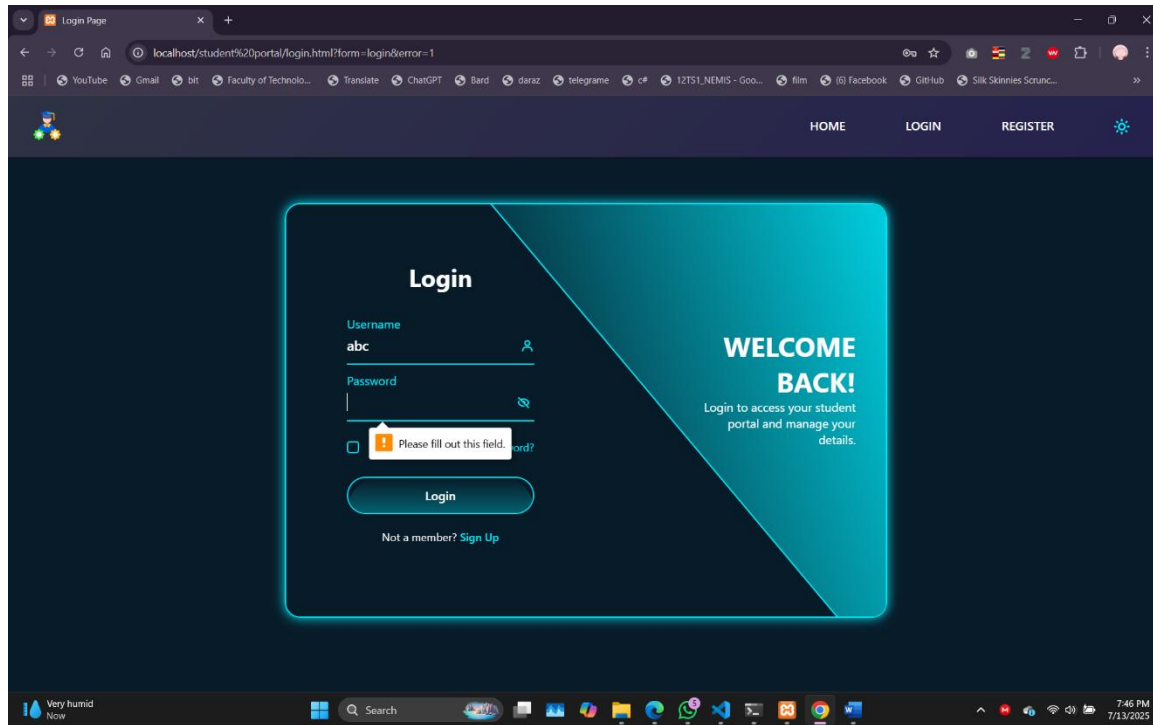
Login Page

localhost/student%20portal/login.html?form=login&error=1

YouTube Gmail bit Faculty of Technolo... Translate ChatGPT Bard daraz telegrame c# 12TS1_NEMIS - Goo... film (6) Facebook GitHub Silk Skinnies Scrunc...

HOME LOGIN REGISTER

Login

Username
abc

Password

Please fill out this field.

ord?

Login

Not a member? Sign Up

WELCOME BACK!

Login to access your student portal and manage your details.

Very humid
Now

Search

7:46 PM
7/13/2025